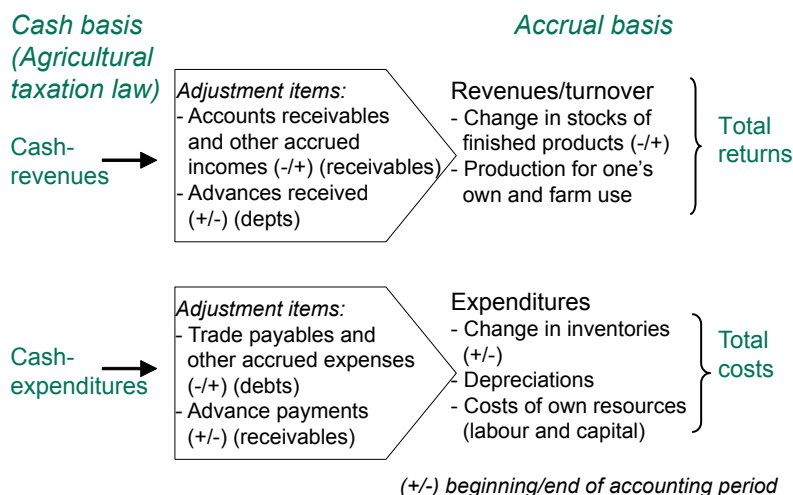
Cash basis (Agricultural taxation law)

Accrual basis

Cash-revenues

Adjustment items:
- Accounts receivables and other accrued incomes (-/+) (receivables)
- Advances received (+/-) (depts)

Revenues/turnover
- Change in stocks of finished products (-/+)
- Production for one's own and farm use

Total returns

Cash-expenditures

Adjustment items:
- Trade payables and other accrued expenses (-/+) (debts)
- Advance payments (+/-) (receivables)

Expenditures
- Change in inventories (+/-)
- Depreciations
- Costs of own resources (labour and capital)

Total costs

(+/-) beginning/end of accounting period